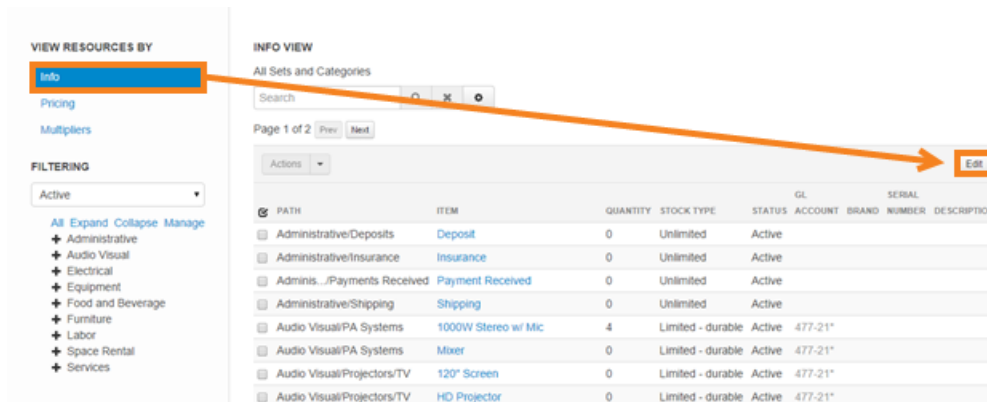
VIEW RESOURCES BY

Info

Pricing

Multipliers

FILTERING

Active

All Expand Collapse Manage

+ Administrative
+ Audio Visual
+ Electrical
+ Equipment
+ Food and Beverage
+ Furniture
+ Labor
+ Space Rental
+ Services

INFO VIEW

All Sets and Categories

Search

Page 1 of 2 Prev Next

Actions

Edit

| | PATH | ITEM | QUANTITY | STOCK TYPE | STATUS | GL ACCOUNT | BRAND | SERIAL NUMBER | DESCRIPTIO |
|---|---|---|---|---|---|---|---|---|---|
| | Administrative/Deposits | Deposit | 0 | Unlimited | Active | | | | |
| | Administrative/Insurance | Insurance | 0 | Unlimited | Active | | | | |
| | Adminis.../Payments Received | Payment Received | 0 | Unlimited | Active | | | | |
| | Administrative/Shipping | Shipping | 0 | Unlimited | Active | | | | |
| | Audio Visual/PA Systems | 1000W Stereo w/ Mic | 4 | Limited - durable | Active | 477-21* | | | |
| | Audio Visual/PA Systems | Mixer | 0 | Limited - durable | Active | 477-21* | | | |
| | Audio Visual/Projectors/TV | 120" Screen | 0 | Limited - durable | Active | 477-21* | | | |
| | Audio Visual/Projectors/TV | HD Projector | 0 | Limited - durable | Active | 477-21* | | | |